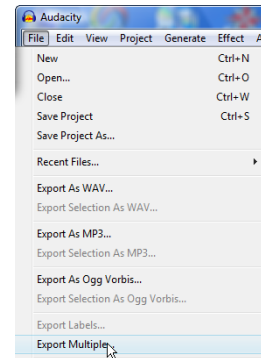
Audacity

File Edit View Project Generate Effect A

New Ctrl+N
Open... Ctrl+O
Close Ctrl+W
Save Project Ctrl+S
Save Project As...

Recent Files...

Export As WAV...
Export Selection As WAV...

Export As MP3...
Export Selection As MP3...

Export As Ogg Vorbis...
Export Selection As Ogg Vorbis...

Export Labels...
Export Multiple...